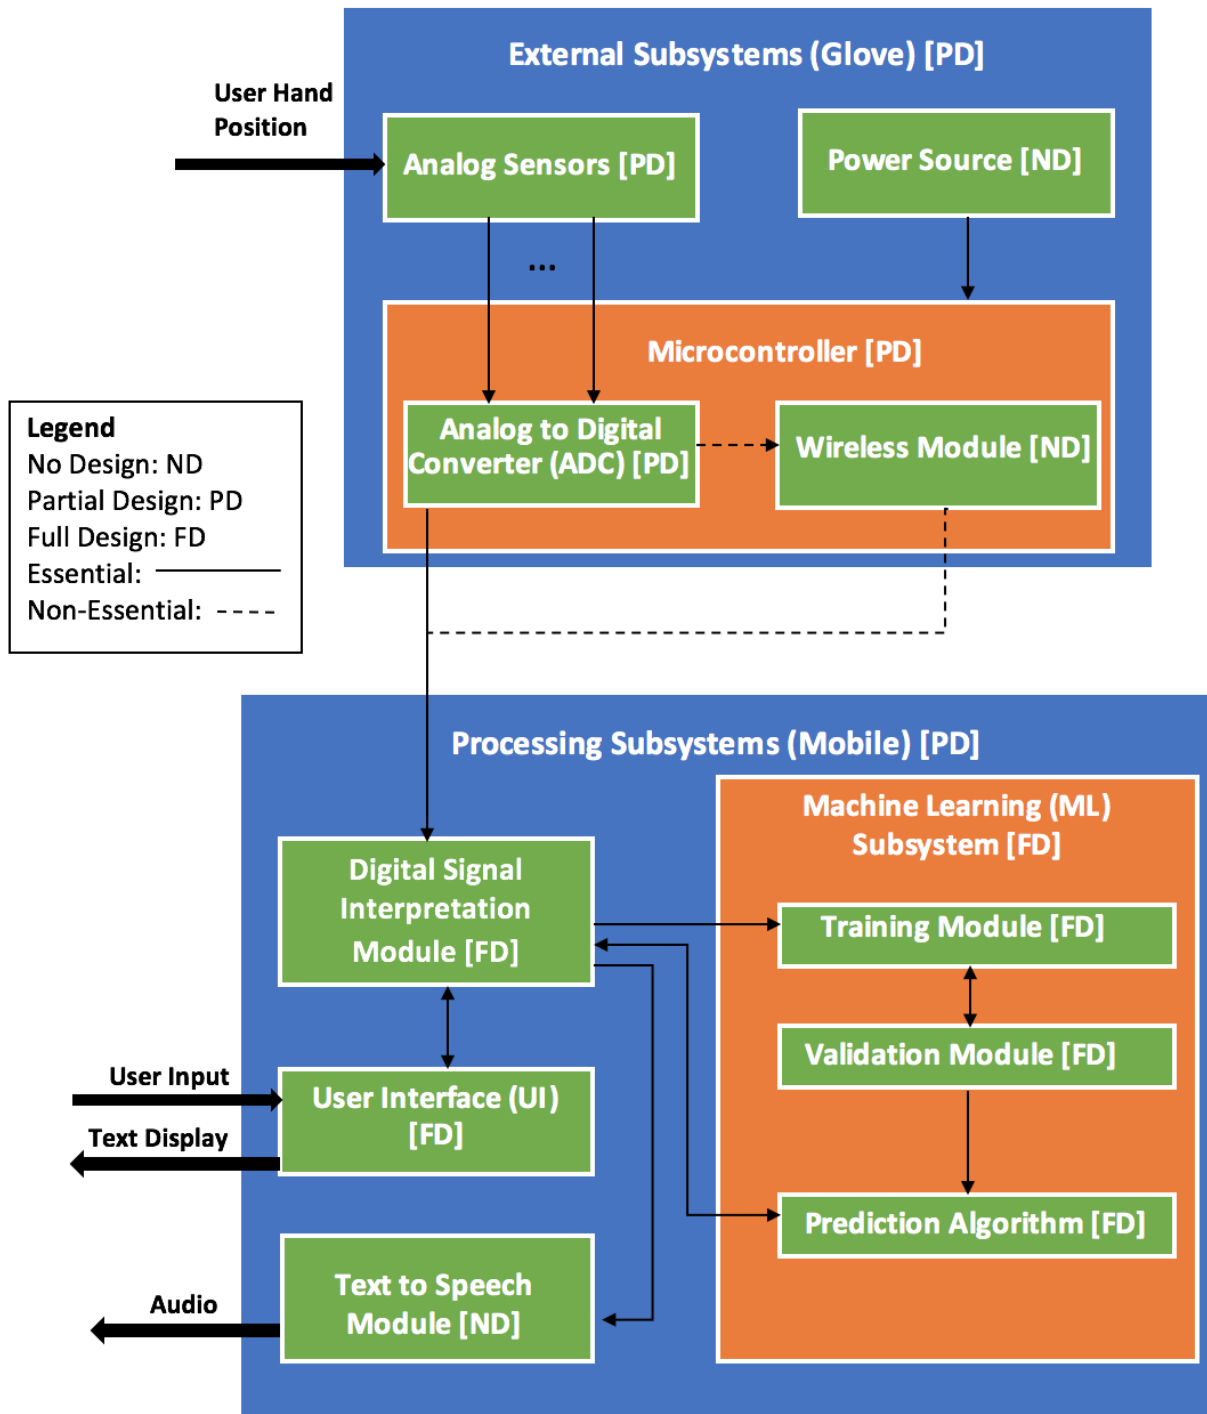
External Subsystems (Glove) [PD]

User Hand Position

Analog Sensors [PD]

Power Source [ND]

...

Microcontroller [PD]

Analog to Digital Converter (ADC) [PD]

Wireless Module [ND]

Legend
No Design: ND
Partial Design: PD
Full Design: FD
Essential:
Non-Essential: ----

Processing Subsystems (Mobile) [PD]

Machine Learning (ML) Subsystem [FD]

Digital Signal Interpretation Module [FD]

Training Module [FD]

Validation Module [FD]

User Input

User Interface (UI) [FD]

Text Display

Prediction Algorithm [FD]

Audio

Text to Speech Module [ND]